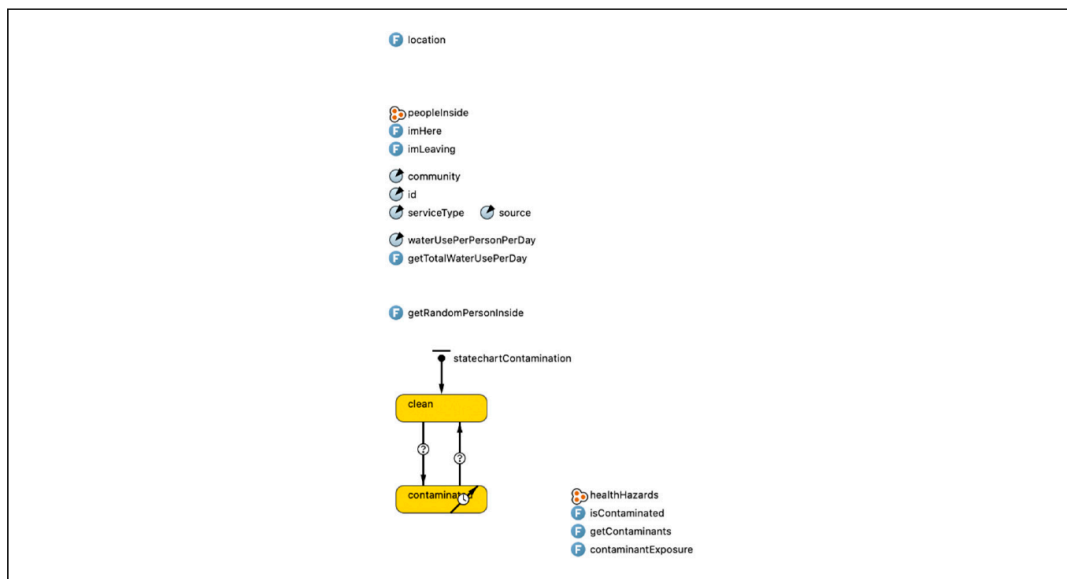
location

peopleInside
imHere
imLeaving

community
id
serviceType source

waterUsePerPersonPerDay
getTotalWaterUsePerDay

getRandomPersonInside

statechartContamination

clean

contaminated

healthHazards
isContaminated
getContaminants
contaminantExposure